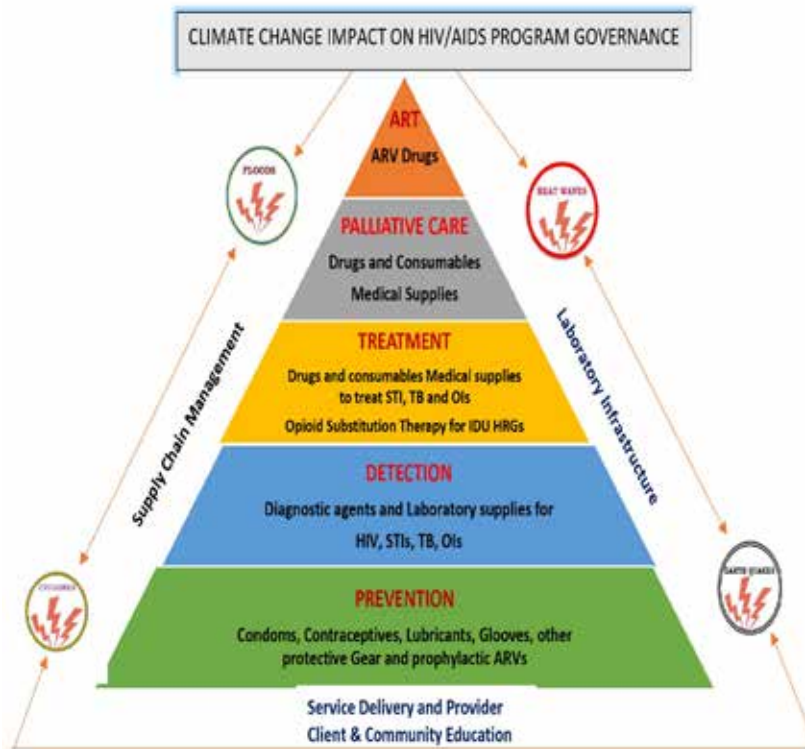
CLIMATE CHANGE IMPACT ON HIV/AIDS PROGRAM GOVERNANCE

FLOODS

HEAT WAVES

ART
ARV Drugs

PALLIATIVE CARE
Drugs and Consumables
Medical Supplies

TREATMENT
Drugs and consumables Medical supplies to treat STI, TB and OIs
Opioid Substitution Therapy for IDU HRGs

DETECTION
Diagnostic agents and Laboratory supplies for HIV, STIs, TB, OIs

PREVENTION
Condoms, Contraceptives, Lubricants, Glooves, other protective Gear and prophylactic ARVs

Supply Chain Management

Laboratory Infrastructure

CYCLONES

EARTH QUAKES

Service Delivery and Provider
Client & Community Education